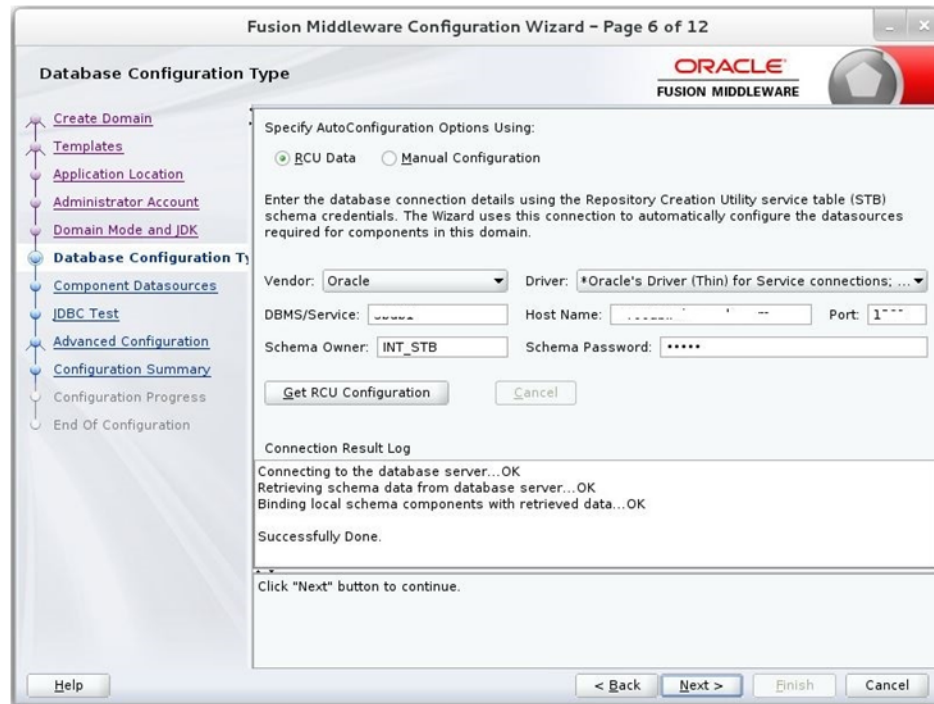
Fusion Middleware Configuration Wizard - Page 6 of 12

Database Configuration Type

ORACLE
FUSION MIDDLEWARE

Create Domain
Templates
Application Location
Administrator Account
Domain Mode and JDK
Database Configuration Ty
Component Datasources
JDBC Test
Advanced Configuration
Configuration Summary
Configuration Progress
End Of Configuration

Specify AutoConfiguration Options Using:

RCU Data
Manual Configuration

Enter the database connection details using the Repository Creation Utility service table (STB) schema credentials. The Wizard uses this connection to automatically configure the datasources required for components in this domain.

Vendor: Oracle
Driver: *Oracle's Driver (Thin) for Service connections; ...
DBMS/Service: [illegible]
Host Name: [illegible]
Port: 1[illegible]
Schema Owner: INT_STB
Schema Password: •••••

Get RCU Configuration
Cancel

Connection Result Log

Connecting to the database server...OK
Retrieving schema data from database server...OK
Binding local schema components with retrieved data...OK

Successfully Done.

Click "Next" button to continue.

Help
< Back
Next >
Finish
Cancel